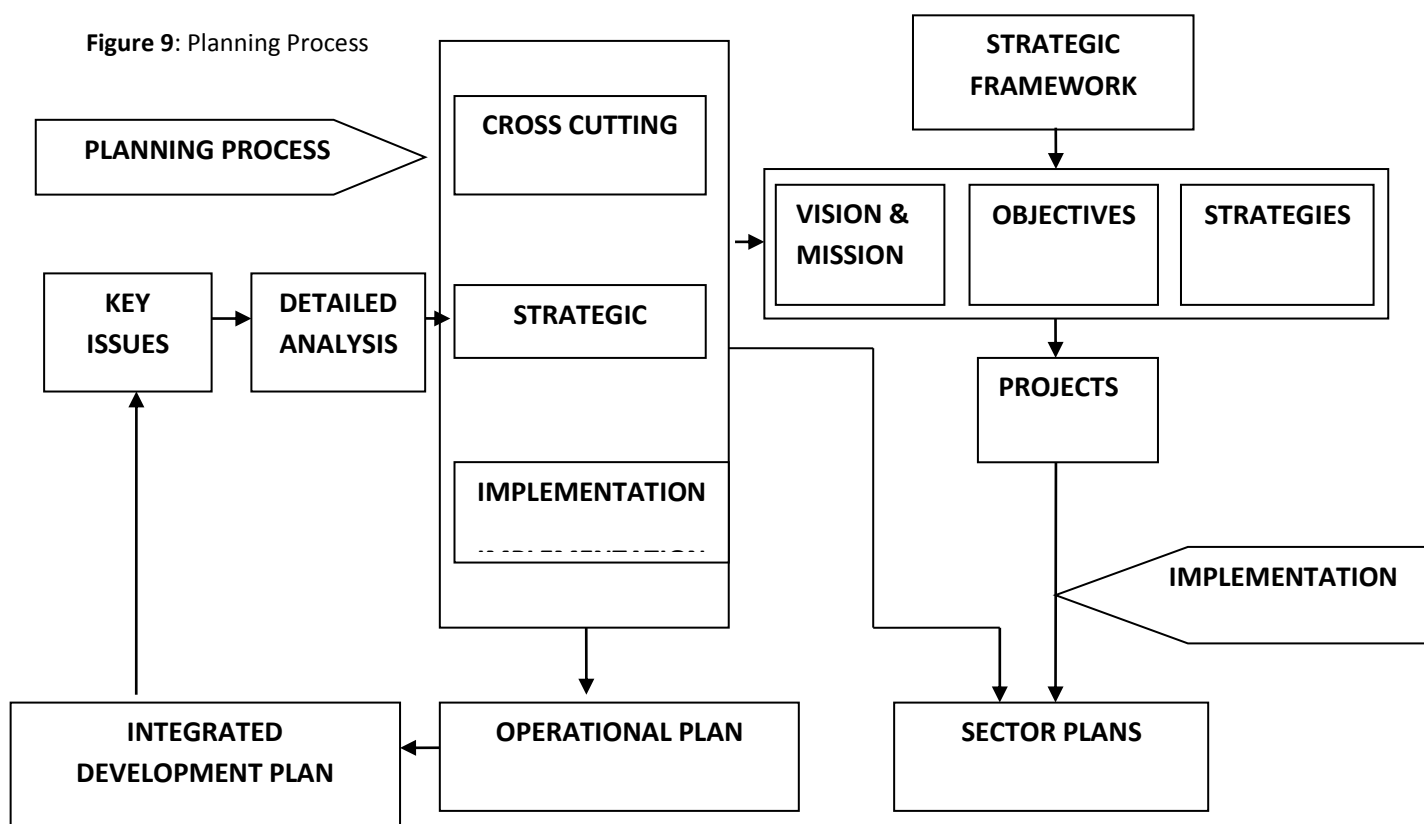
**Figure 9**: Planning Process

PLANNING PROCESS

CROSS CUTTING

STRATEGIC

IMPLEMENTATION

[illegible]

KEY ISSUES

DETAILED ANALYSIS

STRATEGIC FRAMEWORK

VISION & MISSION

OBJECTIVES

STRATEGIES

PROJECTS

IMPLEMENTATION

INTEGRATED DEVELOPMENT PLAN

OPERATIONAL PLAN

SECTOR PLANS